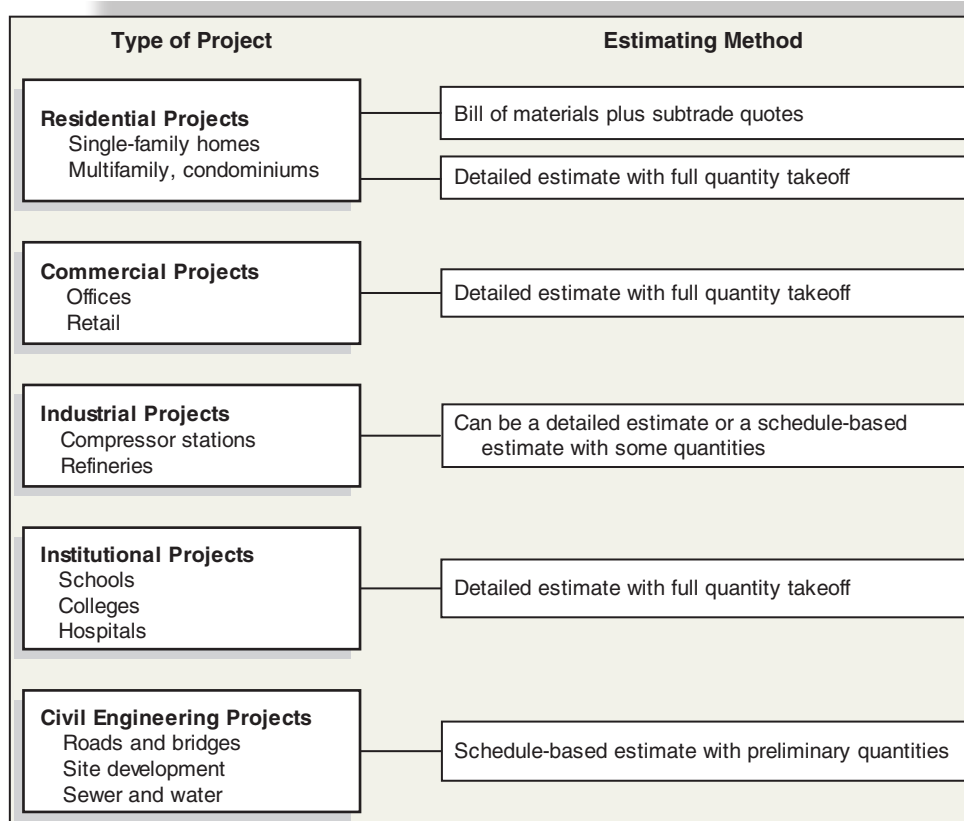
Type of Project

Estimating Method

Residential Projects
Single-family homes
Multifamily, condominiums

Bill of materials plus subtrade quotes

Detailed estimate with full quantity takeoff

Commercial Projects
Offices
Retail

Detailed estimate with full quantity takeoff

Industrial Projects
Compressor stations
Refineries

Can be a detailed estimate or a schedule-based estimate with some quantities

Institutional Projects
Schools
Colleges
Hospitals

Detailed estimate with full quantity takeoff

Civil Engineering Projects
Roads and bridges
Site development
Sewer and water

Schedule-based estimate with preliminary quantities